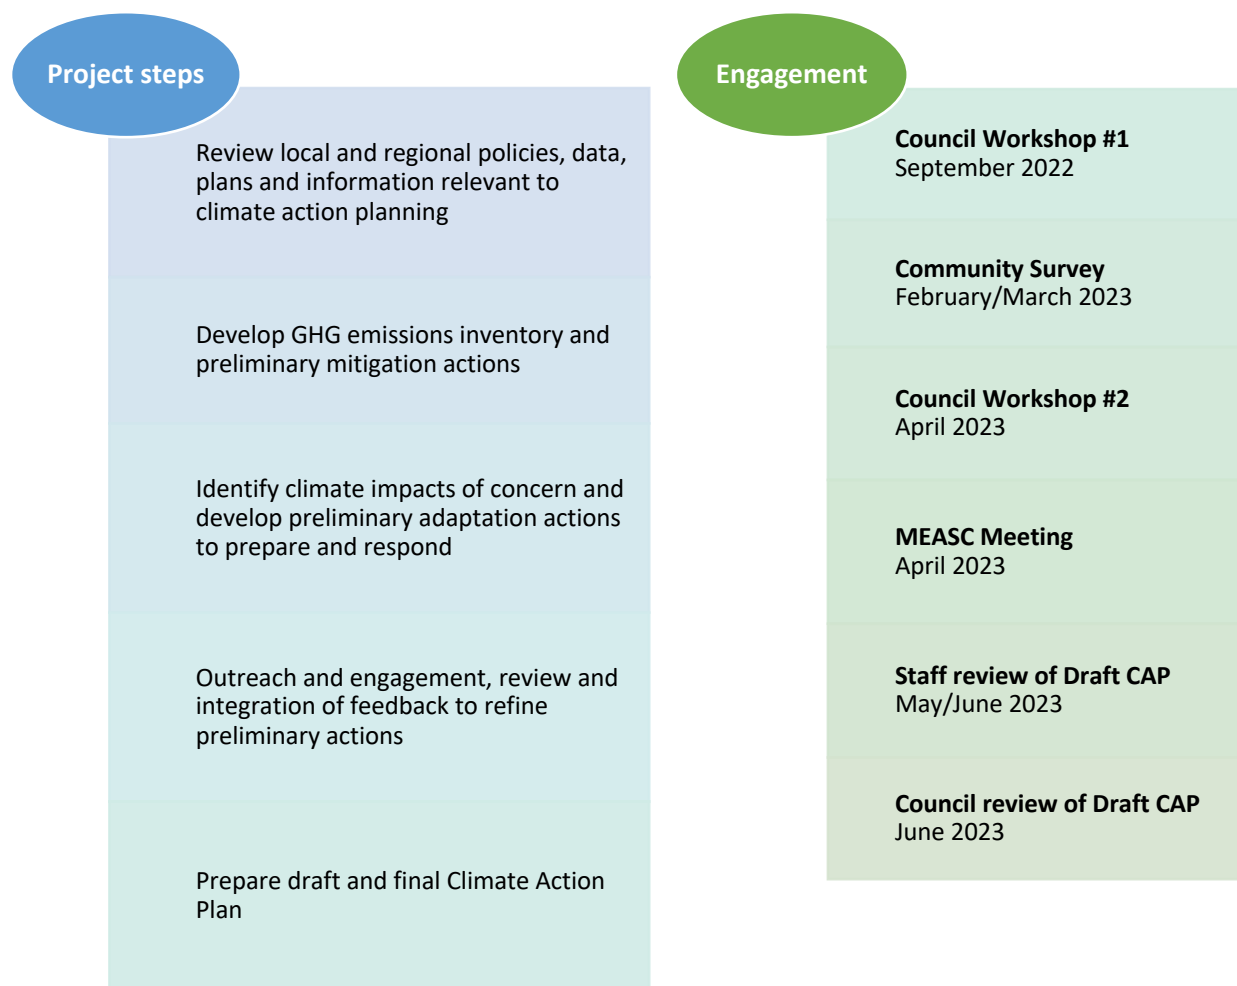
Project steps

Review local and regional policies, data, plans and information relevant to climate action planning

Develop GHG emissions inventory and preliminary mitigation actions

Identify climate impacts of concern and develop preliminary adaptation actions to prepare and respond

Outreach and engagement, review and integration of feedback to refine preliminary actions

Prepare draft and final Climate Action Plan

Engagement

**Council Workshop #1**
September 2022

**Community Survey**
February/March 2023

**Council Workshop #2**
April 2023

**MEASC Meeting**
April 2023

**Staff review of Draft CAP**
May/June 2023

**Council review of Draft CAP**
June 2023